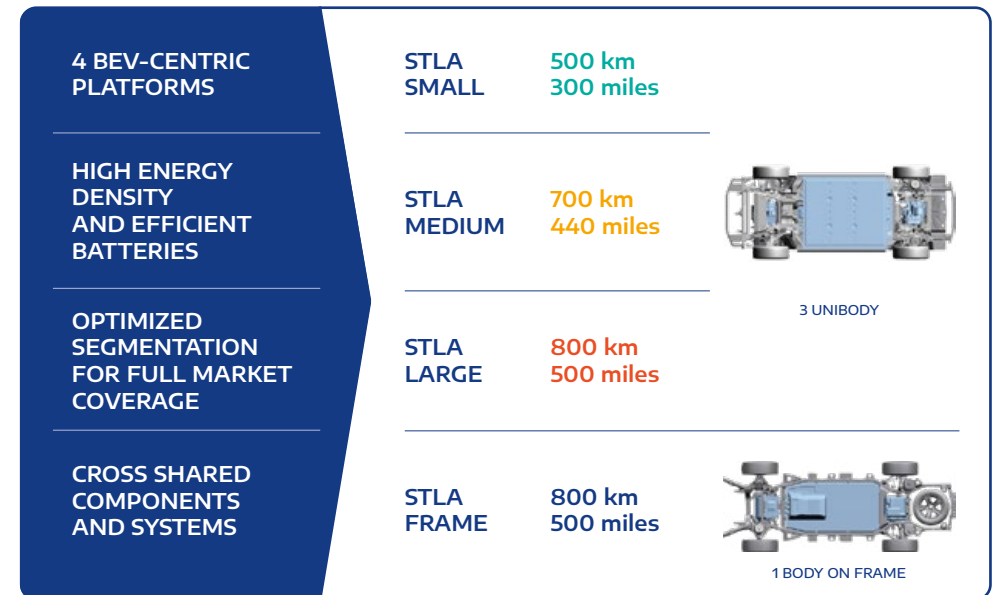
4 BEV-CENTRIC PLATFORMS

HIGH ENERGY DENSITY AND EFFICIENT BATTERIES

OPTIMIZED SEGMENTATION FOR FULL MARKET COVERAGE

CROSS SHARED COMPONENTS AND SYSTEMS

STLA SMALL 500 km 300 miles

STLA MEDIUM 700 km 440 miles

STLA LARGE 800 km 500 miles

3 UNIBODY

STLA FRAME 800 km 500 miles

1 BODY ON FRAME